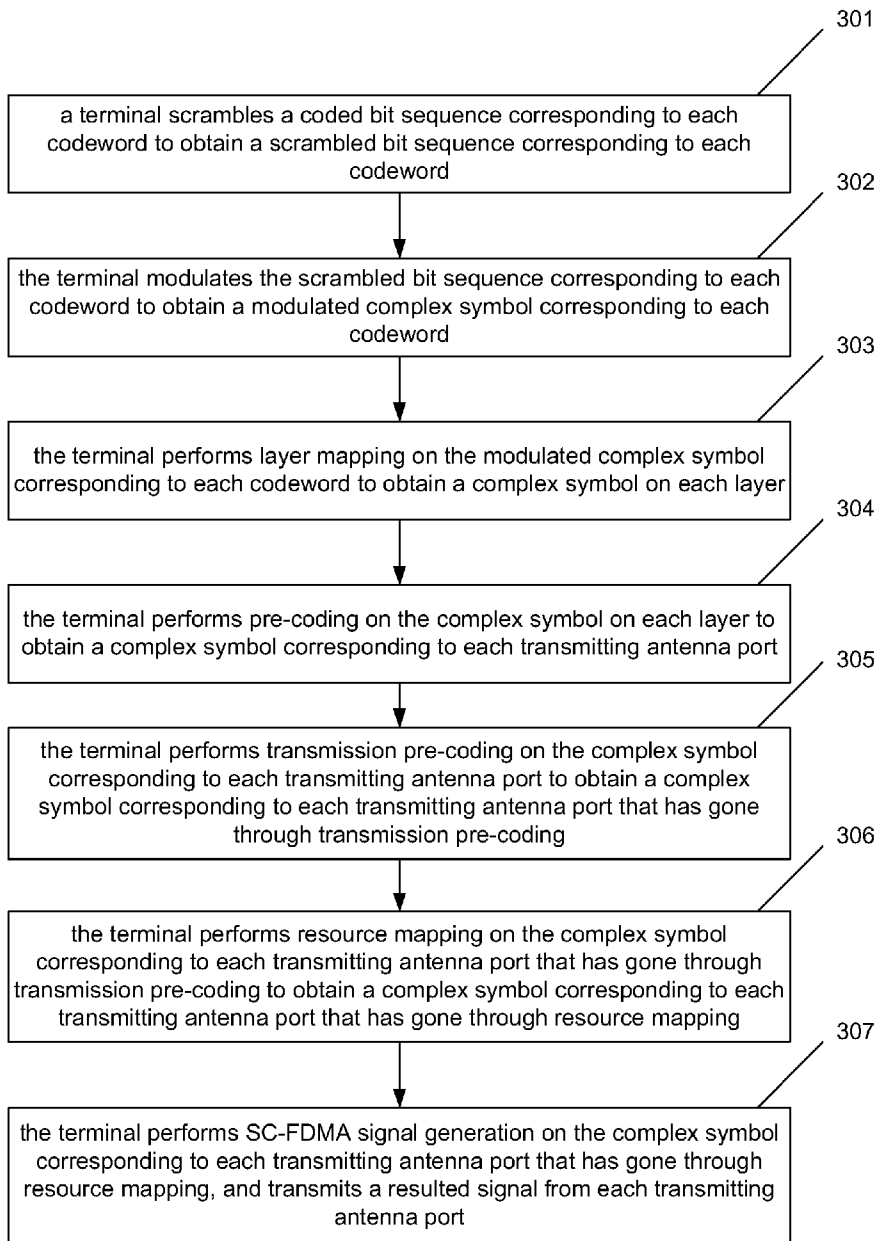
301

a terminal scrambles a coded bit sequence corresponding to each codeword to obtain a scrambled bit sequence corresponding to each codeword

302

the terminal modulates the scrambled bit sequence corresponding to each codeword to obtain a modulated complex symbol corresponding to each codeword

303

the terminal performs layer mapping on the modulated complex symbol corresponding to each codeword to obtain a complex symbol on each layer

304

the terminal performs pre-coding on the complex symbol on each layer to obtain a complex symbol corresponding to each transmitting antenna port

305

the terminal performs transmission pre-coding on the complex symbol corresponding to each transmitting antenna port to obtain a complex symbol corresponding to each transmitting antenna port that has gone through transmission pre-coding

306

the terminal performs resource mapping on the complex symbol corresponding to each transmitting antenna port that has gone through transmission pre-coding to obtain a complex symbol corresponding to each transmitting antenna port that has gone through resource mapping

307

the terminal performs SC-FDMA signal generation on the complex symbol corresponding to each transmitting antenna port that has gone through resource mapping, and transmits a resulted signal from each transmitting antenna port